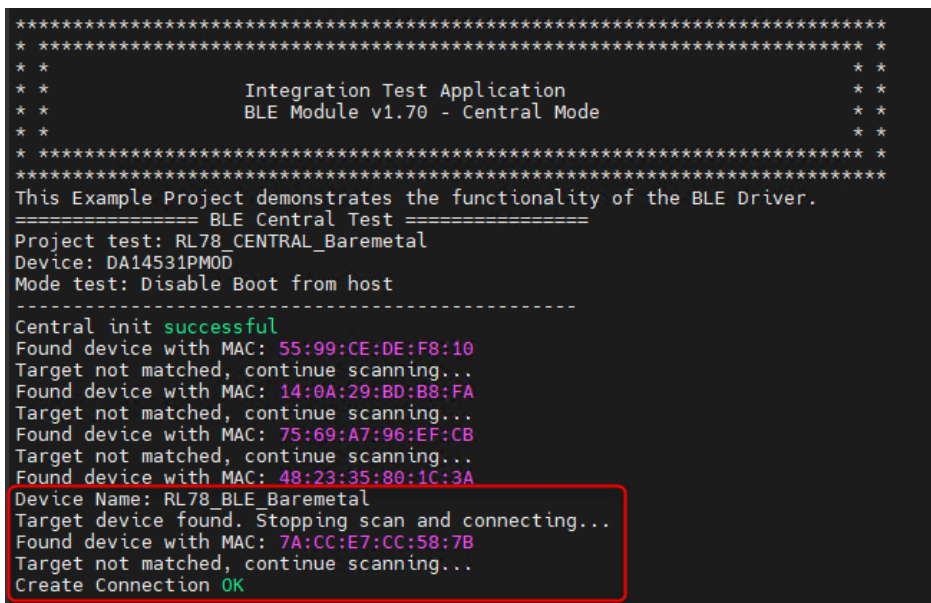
************************************************************************
* ******************************************************************** *
* *                                                                  * *
* *              Integration Test Application                        * *
* *              BLE Module v1.70 - Central Mode                     * *
* *                                                                  * *
* ******************************************************************** *
************************************************************************
This Example Project demonstrates the functionality of the BLE Driver.
================ BLE Central Test ================
Project test: RL78_CENTRAL_Baremetal
Device: DA14531PMOD
Mode test: Disable Boot from host
--------------------------------------------------
Central init successful
Found device with MAC: 55:99:CE:DE:F8:10
Target not matched, continue scanning...
Found device with MAC: 14:0A:29:BD:B8:FA
Target not matched, continue scanning...
Found device with MAC: 75:69:A7:96:EF:CB
Target not matched, continue scanning...
Found device with MAC: 48:23:35:80:1C:3A
Device Name: RL78_BLE_Baremetal
Target device found. Stopping scan and connecting...
Found device with MAC: 7A:CC:E7:CC:58:7B
Target not matched, continue scanning...
Create Connection OK